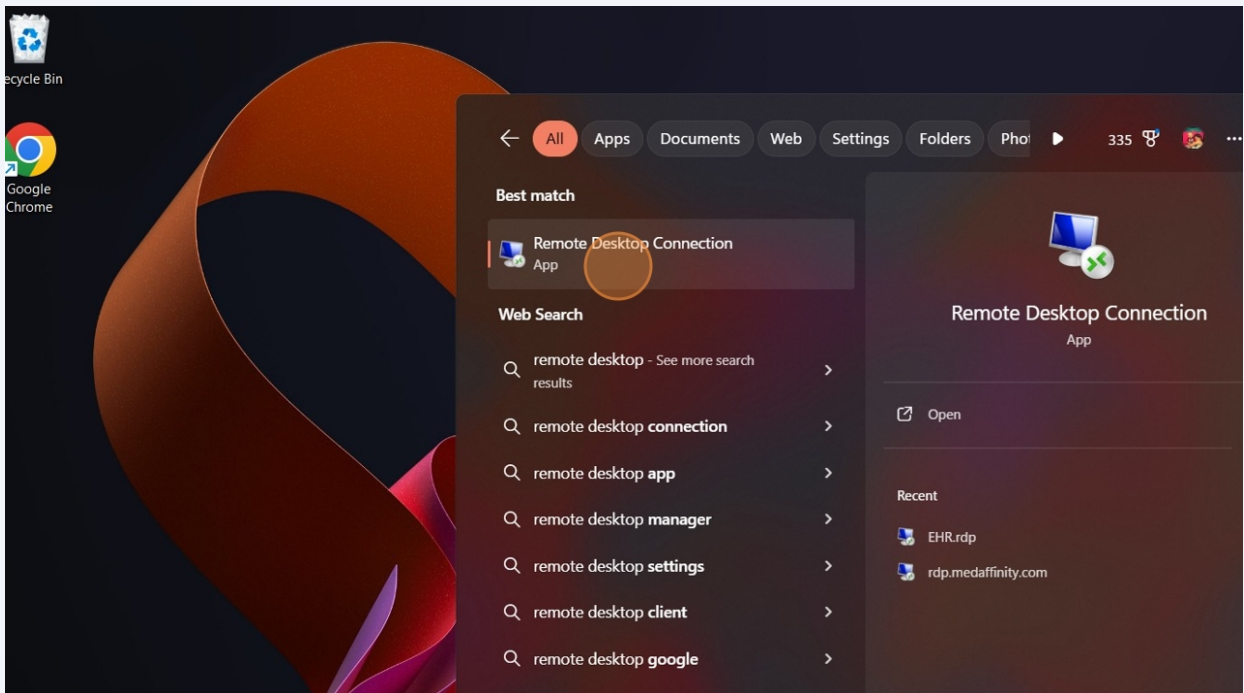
ecycle Bin

Google Chrome

All Apps Documents Web Settings Folders Phot 335 ...

Best match

Remote Desktop Connection
App

Web Search

remote desktop - See more search results

remote desktop connection

remote desktop app

remote desktop manager

remote desktop settings

remote desktop client

remote desktop google

Remote Desktop Connection
App

Open

Recent

EHR.rdp

rdp.medaffinity.com